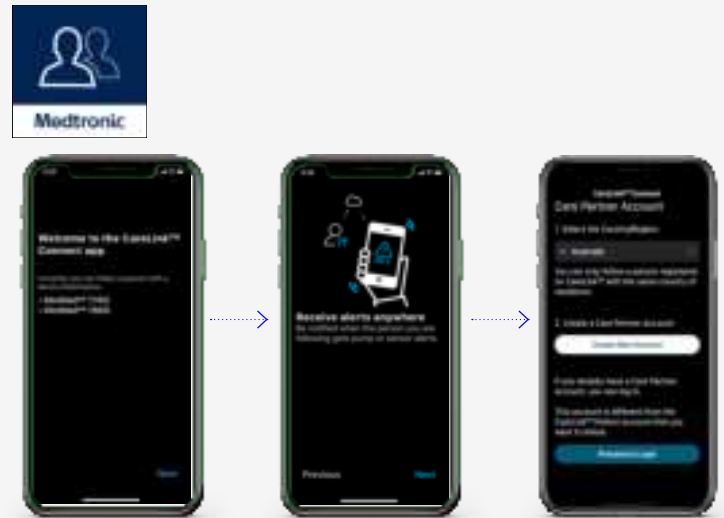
Medtronic

Welcome to the CareLink™ Connect app

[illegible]

• MiniMed™ 770G
• MiniMed™ 780G

Next

Receive alerts anywhere

Be notified when the person you are following gets pump or sensor alerts.

Previous

Next

CareLink™ Connect

Care Partner Account

1. Select the Country/Region

Australia

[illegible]

2. Create a Care Partner account

Create New Account

If you already have a Care Partner account, you can log in.

This account is different from the CareLink™ Personal account that you want to follow.

Care Partner Login